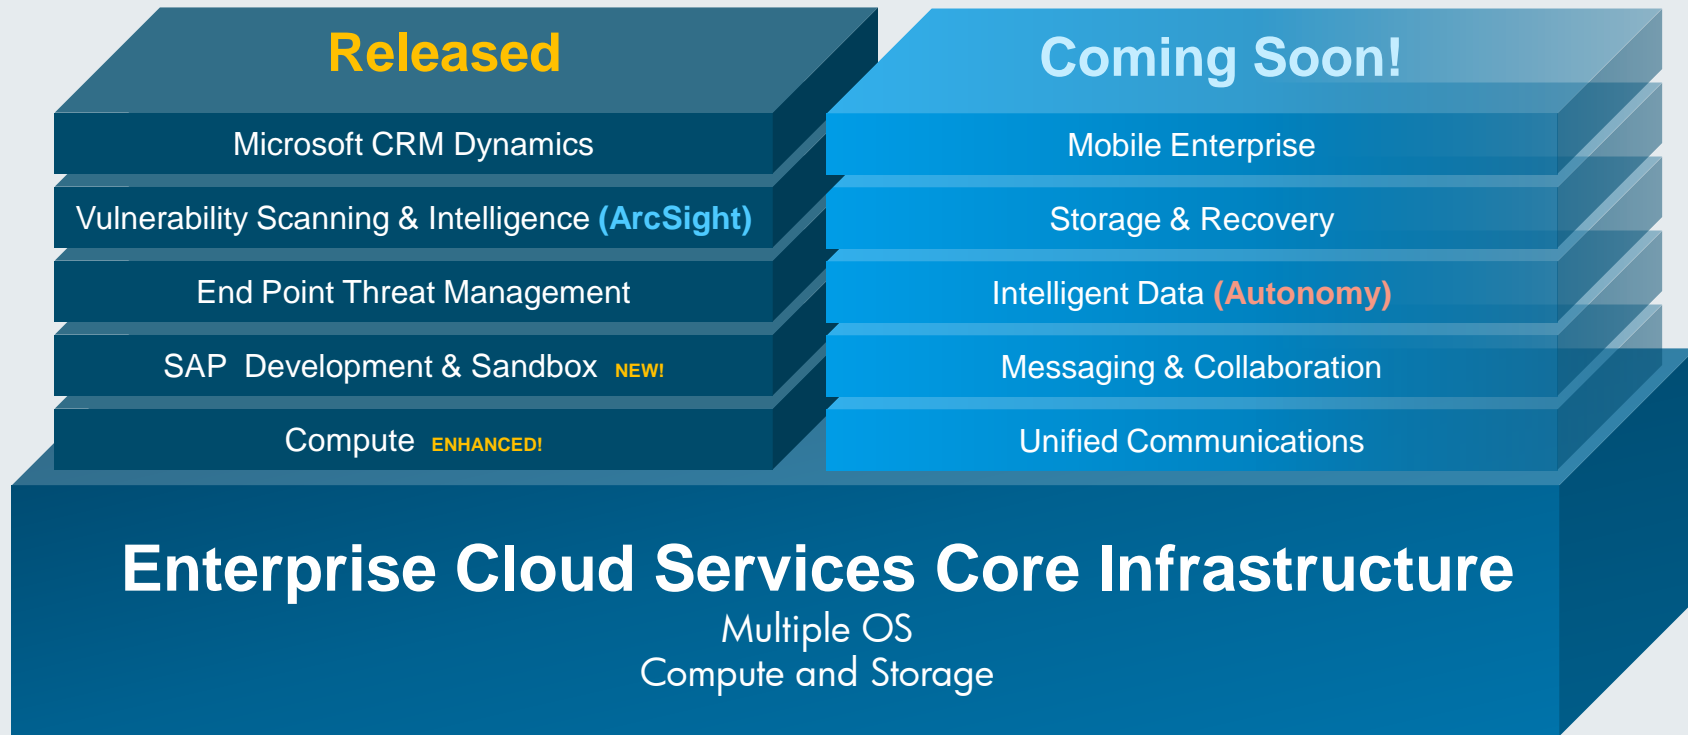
Released

Microsoft CRM Dynamics

Vulnerability Scanning & Intelligence (ArcSight)

End Point Threat Management

SAP Development & Sandbox NEW!

Compute ENHANCED!

Coming Soon!

Mobile Enterprise

Storage & Recovery

Intelligent Data (Autonomy)

Messaging & Collaboration

Unified Communications

Enterprise Cloud Services Core Infrastructure

Multiple OS

Compute and Storage